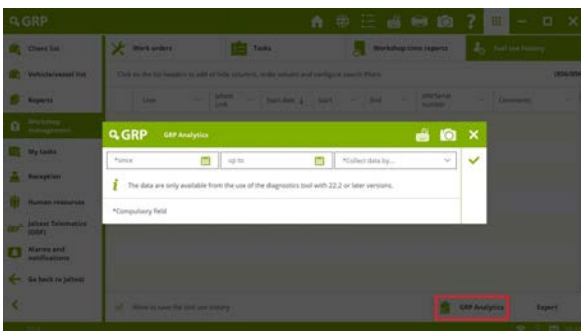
GRP

Client list

Vehicle/vessel list

Reports

Workshop management

My tasks

Reception

Human resources

Jaltest Telematics (OBF)

Alarms and notifications

Go back to Jaltest

Work orders

Tasks

Workshop time reports

Tool use history

Click on the list headers to add or hide columns, order columns and configure search filters

User

Jaltest Link

Start date

Start

End

VIN/Serial number

Comments

GRP GRP Analytics

*since

up to

*Collect data by...

The data are only available from the use of the diagnostics tool with 22.2 or later versions.

*Compulsory field

Allow to save the tool use history

GRP Analytics

Export